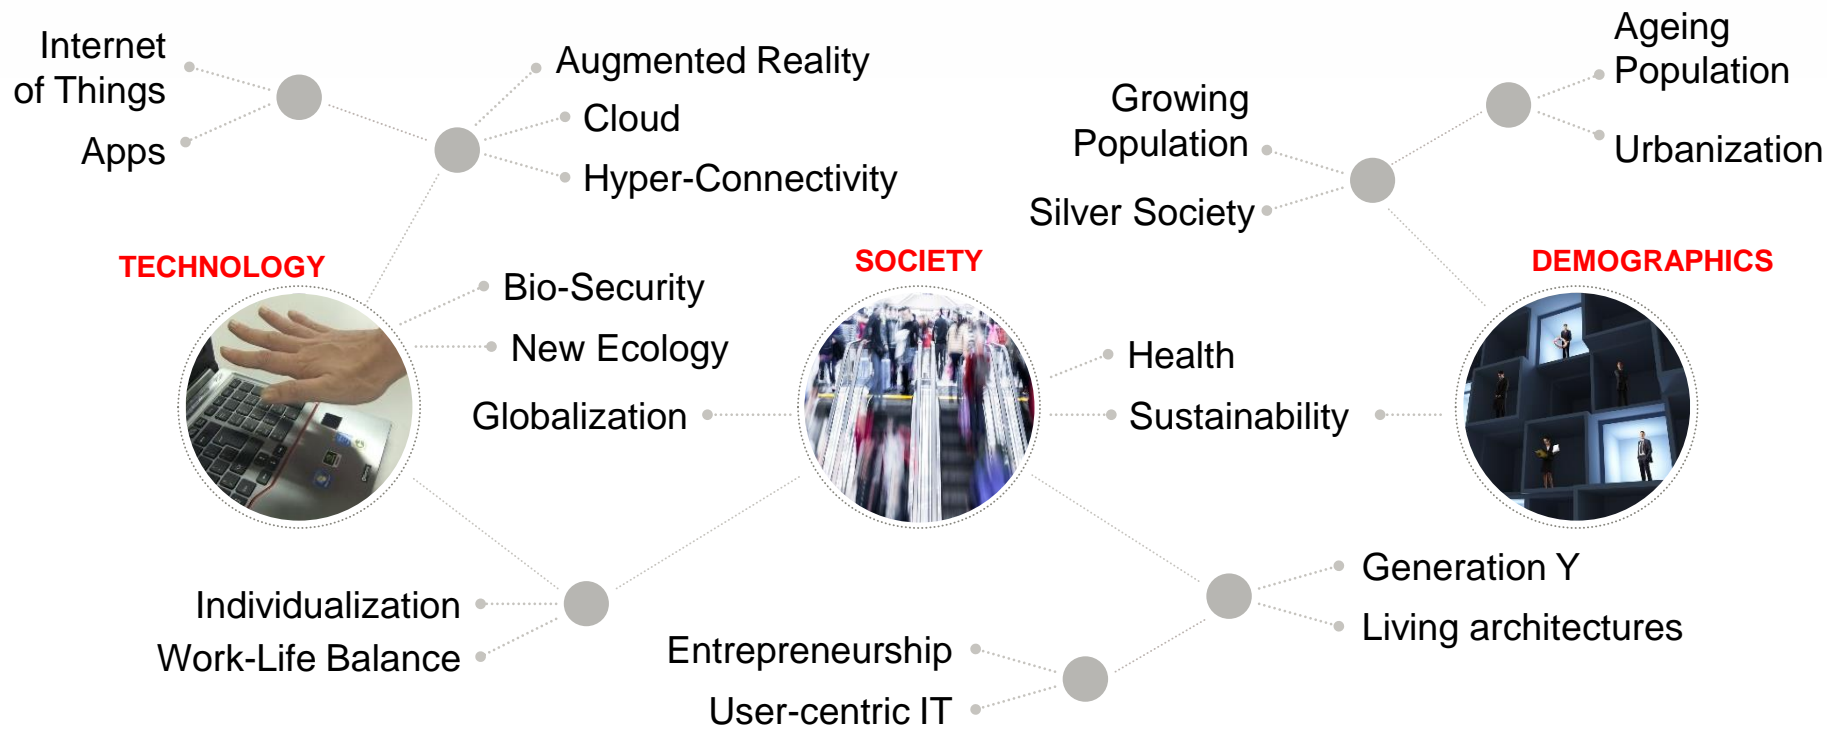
Internet of Things

Apps

Augmented Reality

Cloud

Hyper-Connectivity

Growing Population

Silver Society

Ageing Population

Urbanization

TECHNOLOGY

SOCIETY

DEMOGRAPHICS

Bio-Security

New Ecology

Globalization

Health

Sustainability

Generation Y

Living architectures

Individualization

Work-Life Balance

Entrepreneurship

User-centric IT